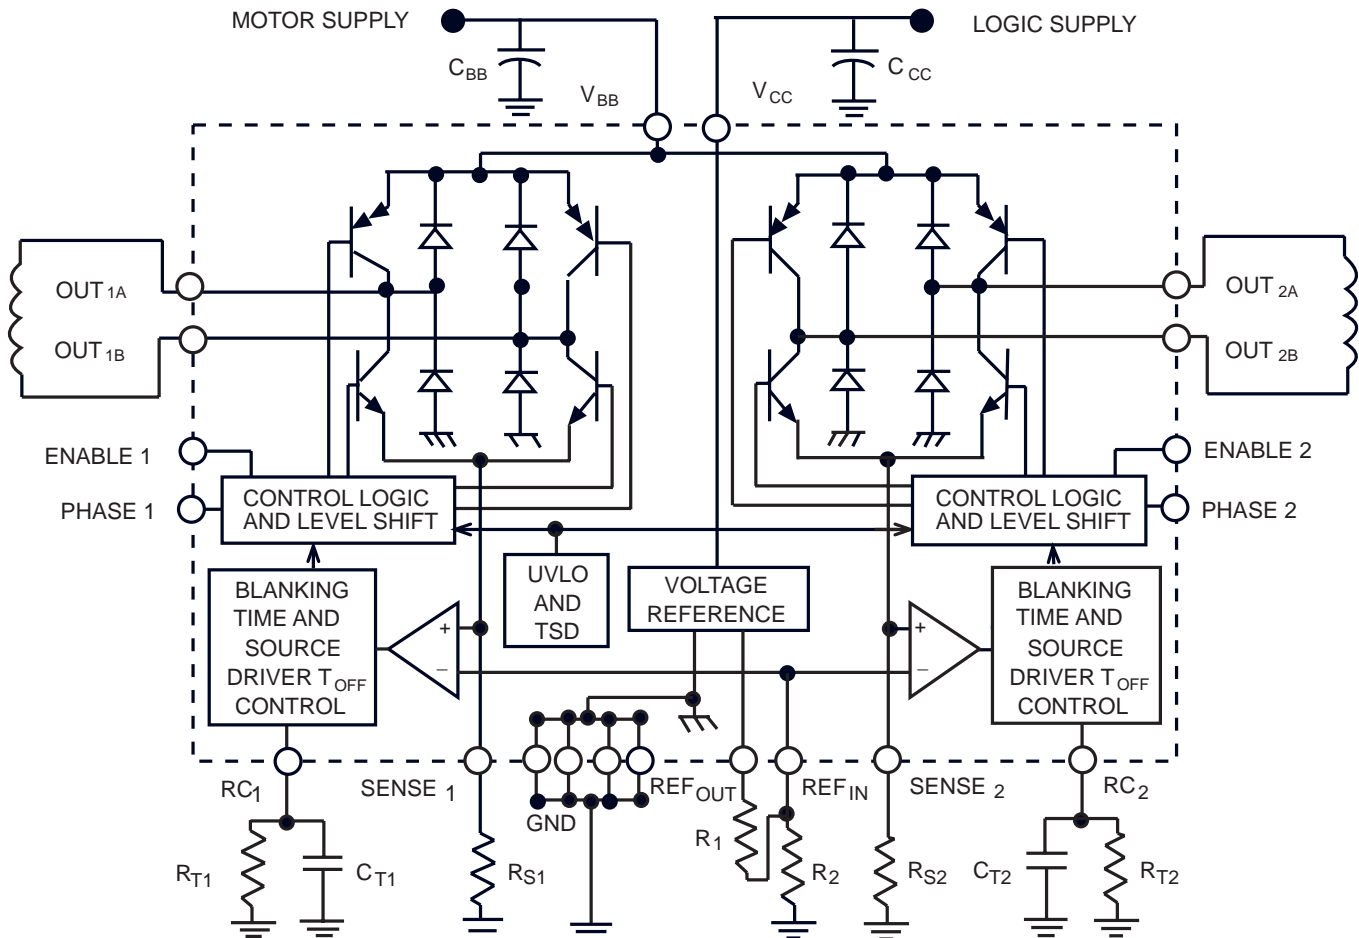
MOTOR SUPPLY

LOGIC SUPPLY

$C_{BB}$

$V_{BB}$

$V_{CC}$

$C_{CC}$

$OUT_{1A}$

$OUT_{1B}$

$OUT_{2A}$

$OUT_{2B}$

ENABLE 1

PHASE 1

ENABLE 2

PHASE 2

CONTROL LOGIC AND LEVEL SHIFT

CONTROL LOGIC AND LEVEL SHIFT

BLANKING TIME AND SOURCE DRIVER $T_{OFF}$ CONTROL

UVLO AND TSD

VOLTAGE REFERENCE

BLANKING TIME AND SOURCE DRIVER $T_{OFF}$ CONTROL

+

−

+

−

$RC_1$

SENSE 1

GND

$REF_{OUT}$

$REF_{IN}$

SENSE 2

$RC_2$

$R_{T1}$

$C_{T1}$

$R_{S1}$

$R_1$

$R_2$

$R_{S2}$

$C_{T2}$

$R_{T2}$